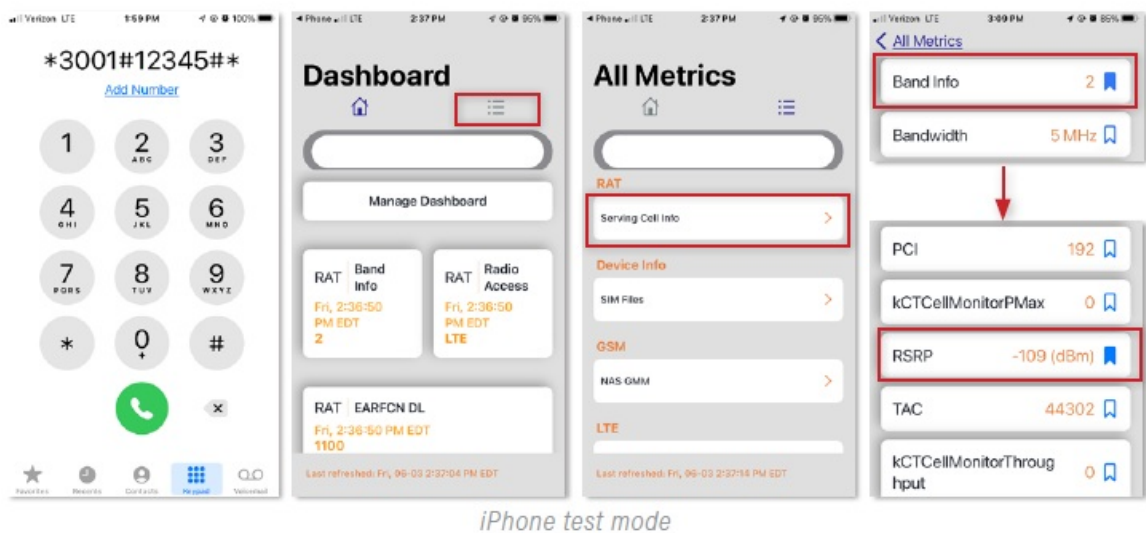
Verizon LTE 1:59 PM 100%

*3001#12345#*

Add Number

1
2 ABC
3 DEF
4 GHI
5 JKL
6 MNO
7 PQRS
8 TUV
9 WXYZ
*
0 +
#

Favorites Recents Contacts Keypad Voicemail

◂ Phone LTE 2:37 PM 95%

Dashboard

Manage Dashboard

RAT Band Info
Fri, 2:36:50 PM EDT
2

RAT Radio Access
Fri, 2:36:50 PM EDT
LTE

RAT EARFCN DL
Fri, 2:36:50 PM EDT
1100

Last refreshed: Fri, 06-03 2:37:04 PM EDT

◂ Phone LTE 2:37 PM 95%

All Metrics

RAT
Serving Cell Info

Device Info
SIM Files

GSM
NAS GMM

LTE

Last refreshed: Fri, 06-03 2:37:14 PM EDT

Verizon LTE 3:09 PM 95%

< All Metrics

Band Info 2
Bandwidth 5 MHz

PCI 192
kCTCellMonitorPMax 0
RSRP -109 (dBm)
TAC 44302
kCTCellMonitorThroughput 0

iPhone test mode